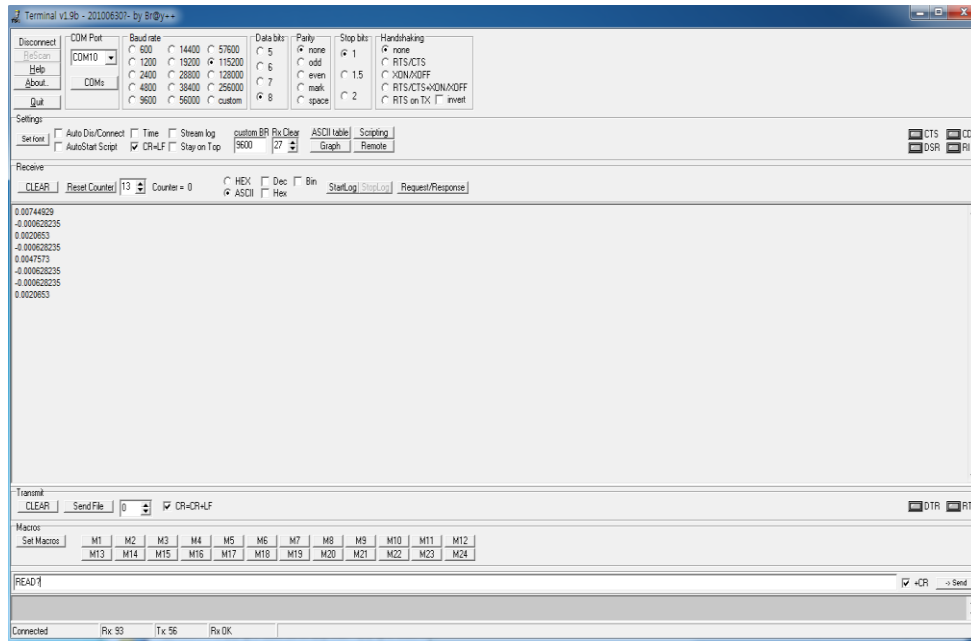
Terminal v1.9b - 20100630?- by Br@y++

Disconnect
ReScan
Help
About..
Quit

COM Port
COM10
COMs

Baud rate
600
1200
2400
4800
9600
14400
19200
28800
38400
56000
57600
115200
128000
256000
custom

Data bits
5
6
7
8

Parity
none
odd
even
mark
space

Stop bits
1
1.5
2

Handshaking
none
RTS/CTS
XON/XOFF
RTS/CTS+XON/XOFF
RTS on TX
invert

Settings
Set font
Auto Dis/Connect
AutoStart Script
Time
CR=LF
Stream log
Stay on Top
custom BR
9600
Rx Clear
27
ASCII table
Graph
Scripting
Remote

CTS
CD
DSR
RI

Receive
CLEAR
Reset Counter
13
Counter = 0
HEX
ASCII
Dec
Hex
Bin
StartLog
StopLog
Request/Response

0.00744929
-0.000628235
0.0020653
-0.000628235
0.0047573
-0.000628235
-0.000628235
0.0020653

Transmit
CLEAR
Send File
0
CR=CR+LF

DTR
RT

Macros
Set Macros
| M1 | M2 | M3 | M4 | M5 | M6 | M7 | M8 | M9 | M10 | M11 | M12 |
| M13 | M14 | M15 | M16 | M17 | M18 | M19 | M20 | M21 | M22 | M23 | M24 |

READ?
+CR
-> Send

Connected
Rx: 93
Tx: 56
Rx OK